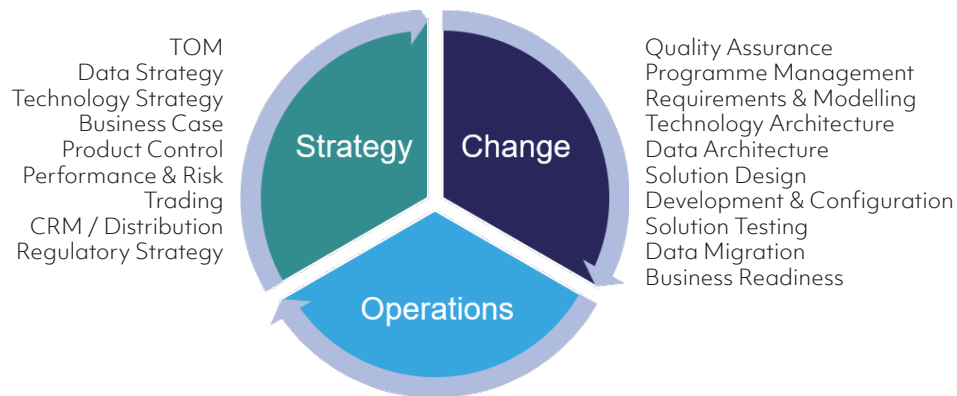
TOM
Data Strategy
Technology Strategy
Business Case
Product Control
Performance & Risk
Trading
CRM / Distribution
Regulatory Strategy

Strategy

Change

Operations

Quality Assurance
Programme Management
Requirements & Modelling
Technology Architecture
Data Architecture
Solution Design
Development & Configuration
Solution Testing
Data Migration
Business Readiness